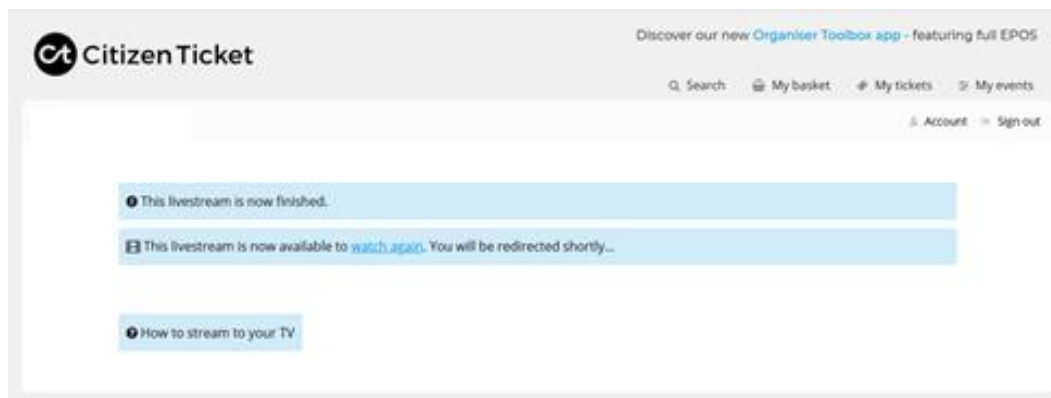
ct CitizenTicket

Discover our new Organiser Toolbox app - featuring full EPOS

Search My basket My tickets My events

Account Sign out

This livestream is now finished.

This livestream is now available to watch again. You will be redirected shortly...

How to stream to your TV